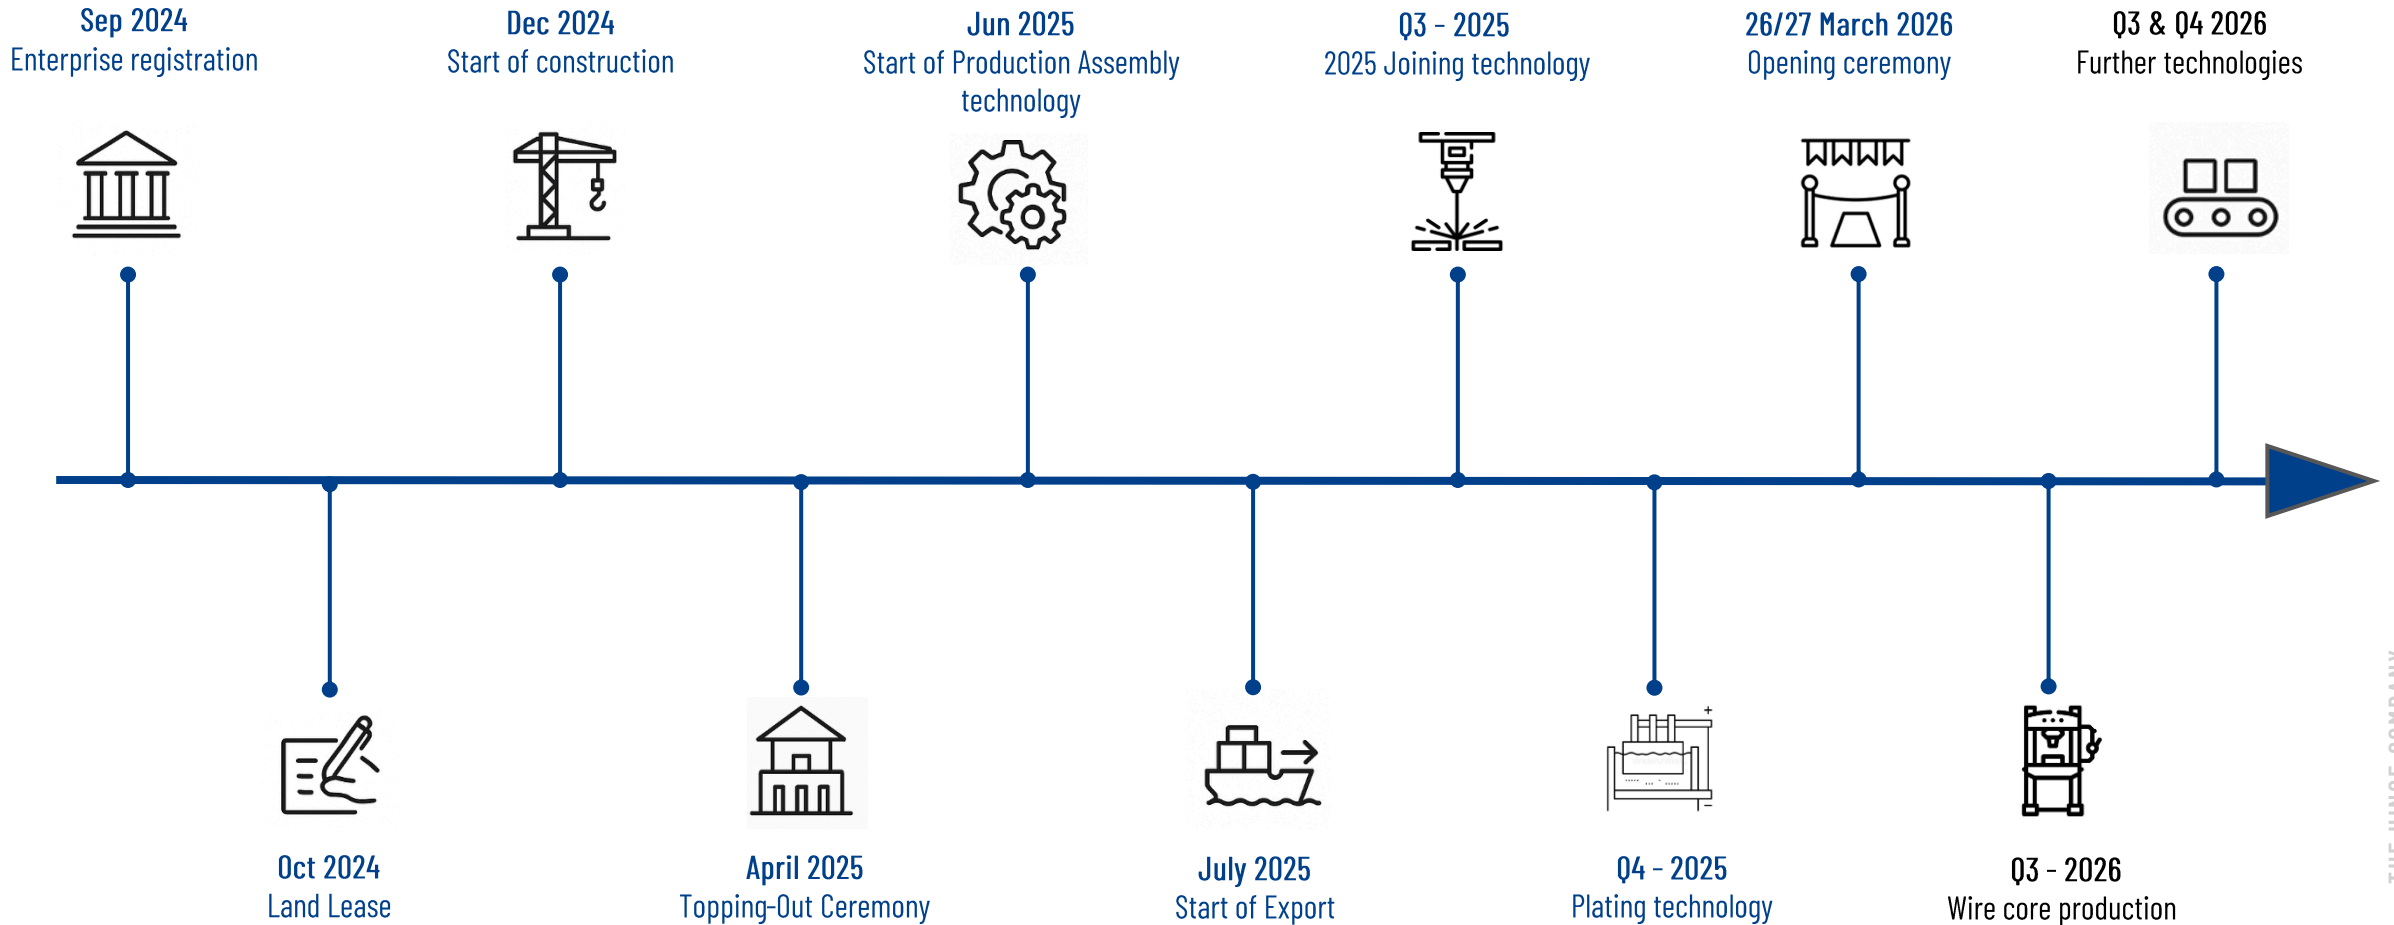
Sep 2024
Enterprise registration

Dec 2024
Start of construction

Jun 2025
Start of Production Assembly technology

Q3 - 2025
2025 Joining technology

26/27 March 2026
Opening ceremony

Q3 & Q4 2026
Further technologies

Oct 2024
Land Lease

April 2025
Topping-Out Ceremony

July 2025
Start of Export

Q4 - 2025
Plating technology

Q3 - 2026
Wire core production